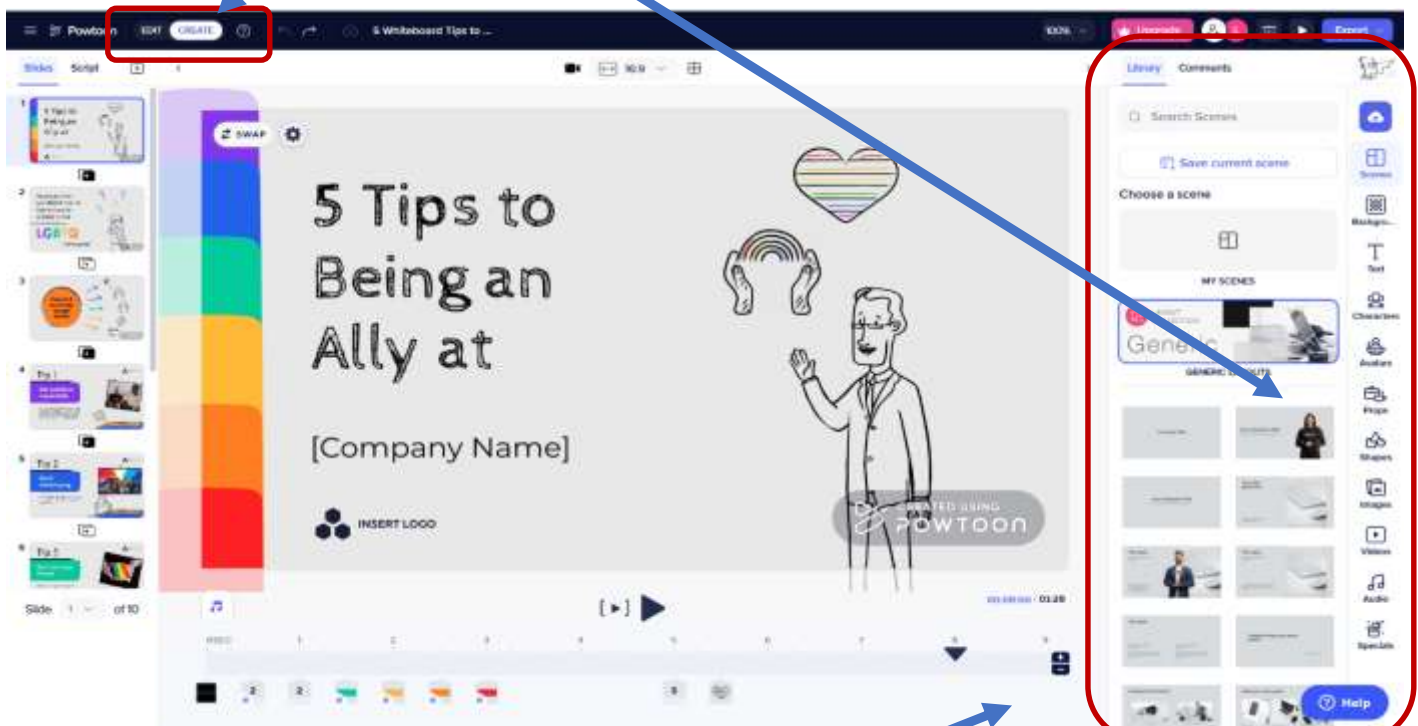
Powtoon EDIT CREATE 5 Whiteboard Tips to ... Upgrade Export

Slides Script

16:9

SWAP

5 Tips to Being an Ally at

[Company Name]

INSERT LOGO

CREATED USING POWTOON

Slide 1 of 10

01:28

Library Comments

Search Scenes

Save current scene

Choose a scene

MY SCENES

GENERIC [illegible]

Scenes Backgro... Text Characters Avatars Props Shapes Images Videos Audio Specials

Help